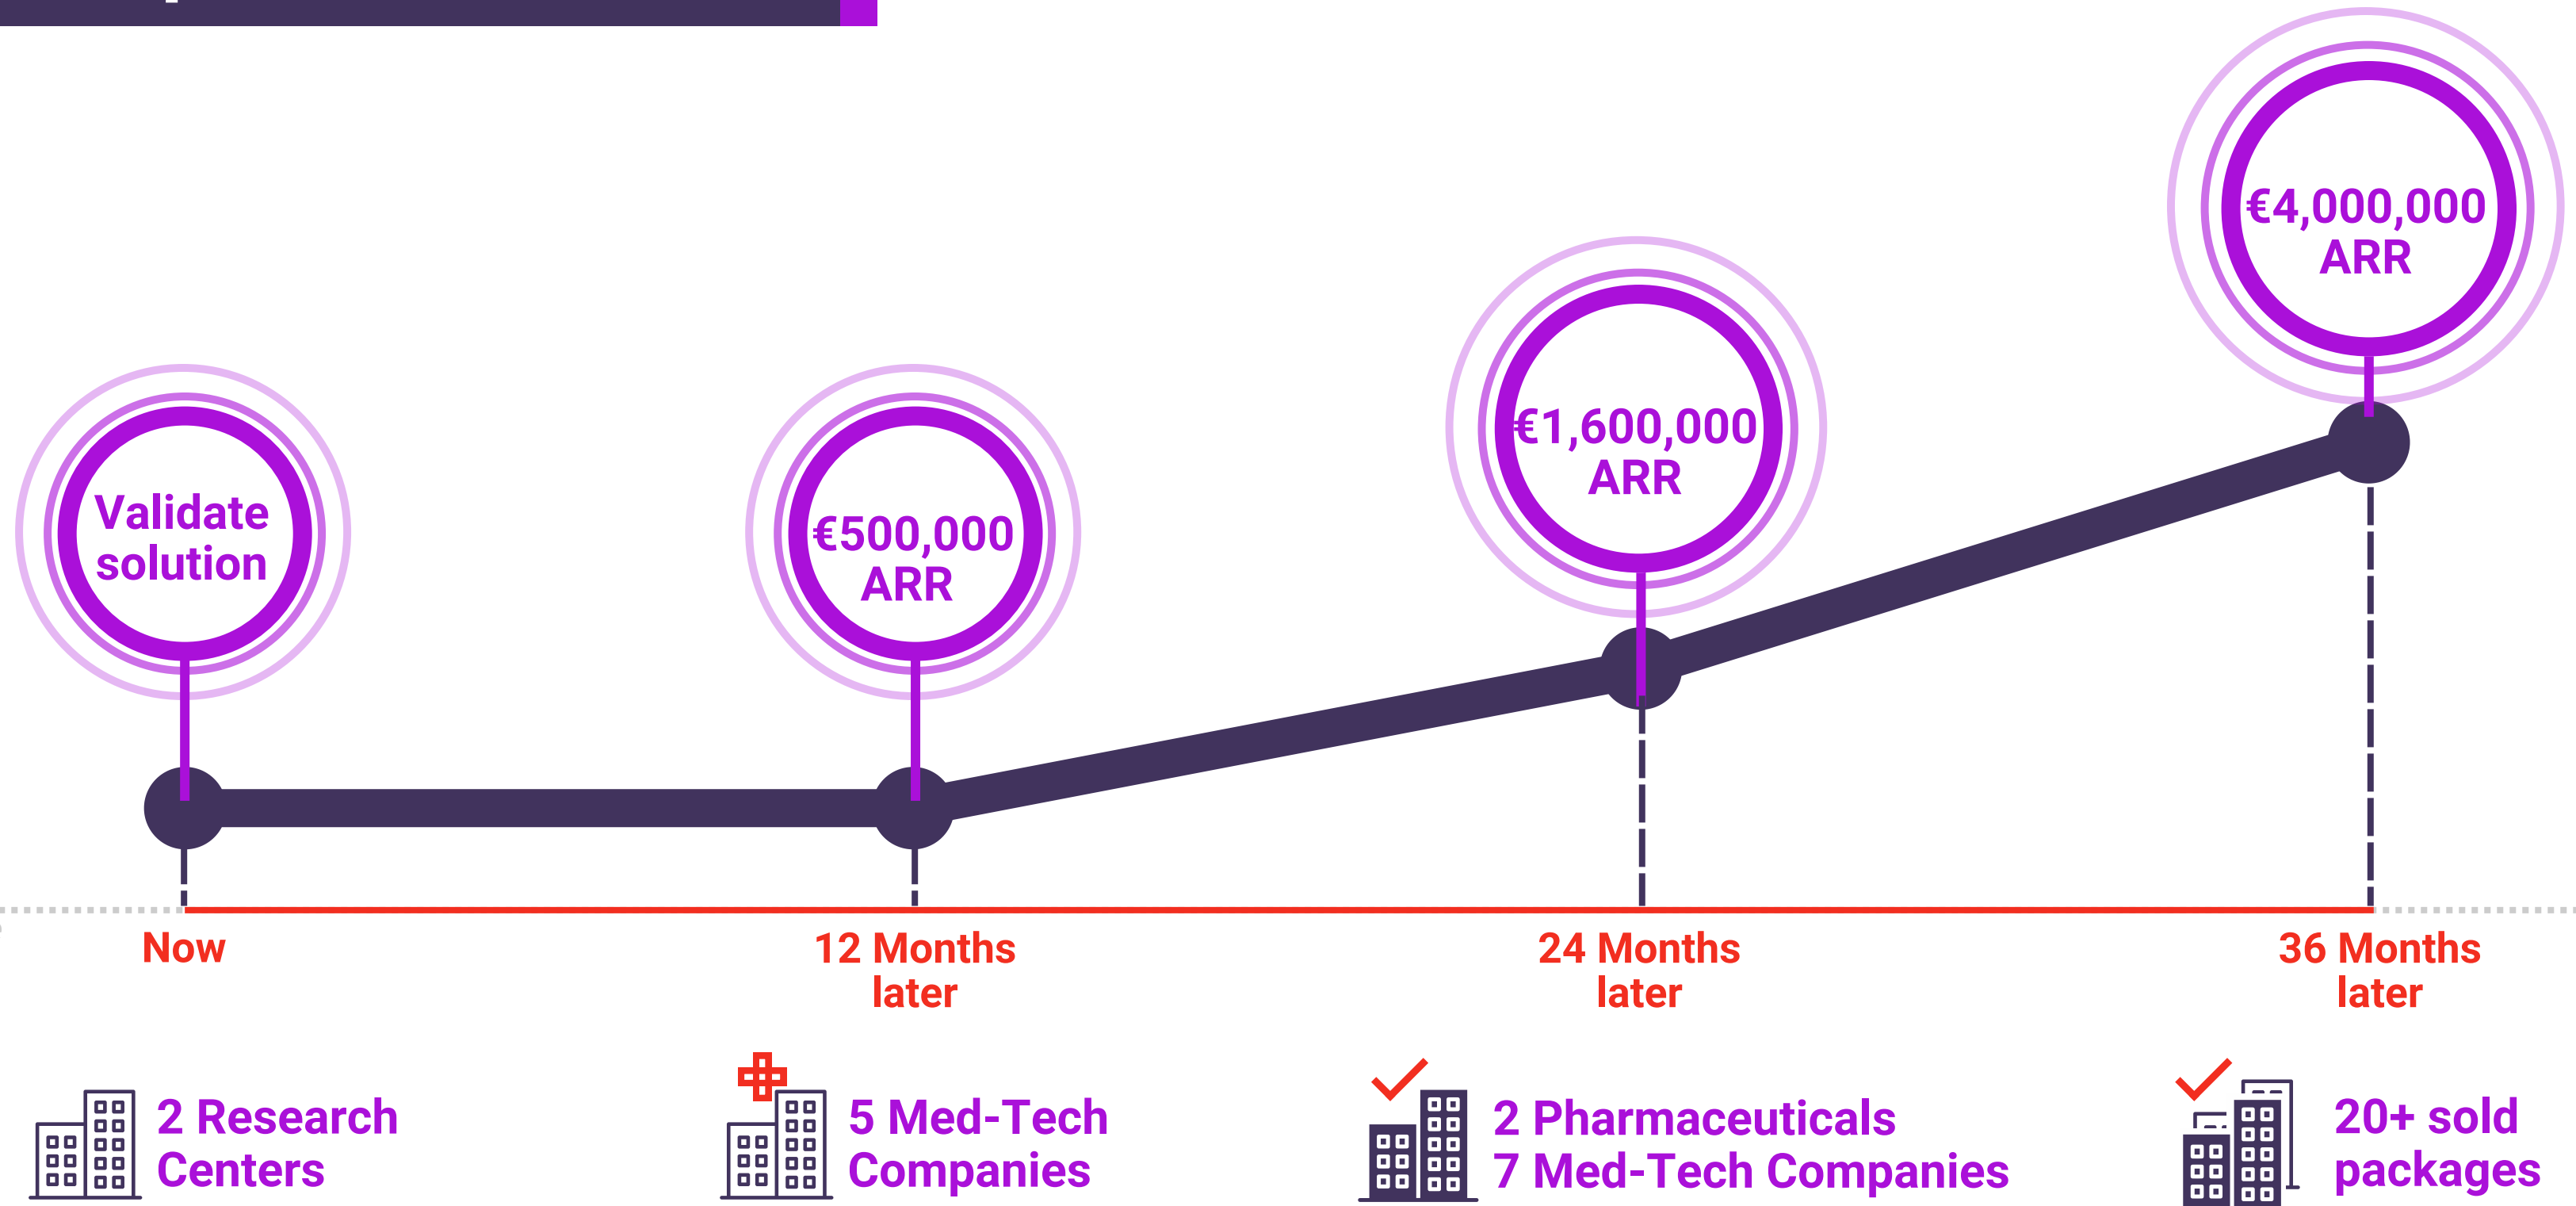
Validate solution

€500,000 ARR

€1,600,000 ARR

€4,000,000 ARR

Now

12 Months later

24 Months later

36 Months later

2 Research Centers

5 Med-Tech Companies

2 Pharmaceuticals
7 Med-Tech Companies

20+ sold packages